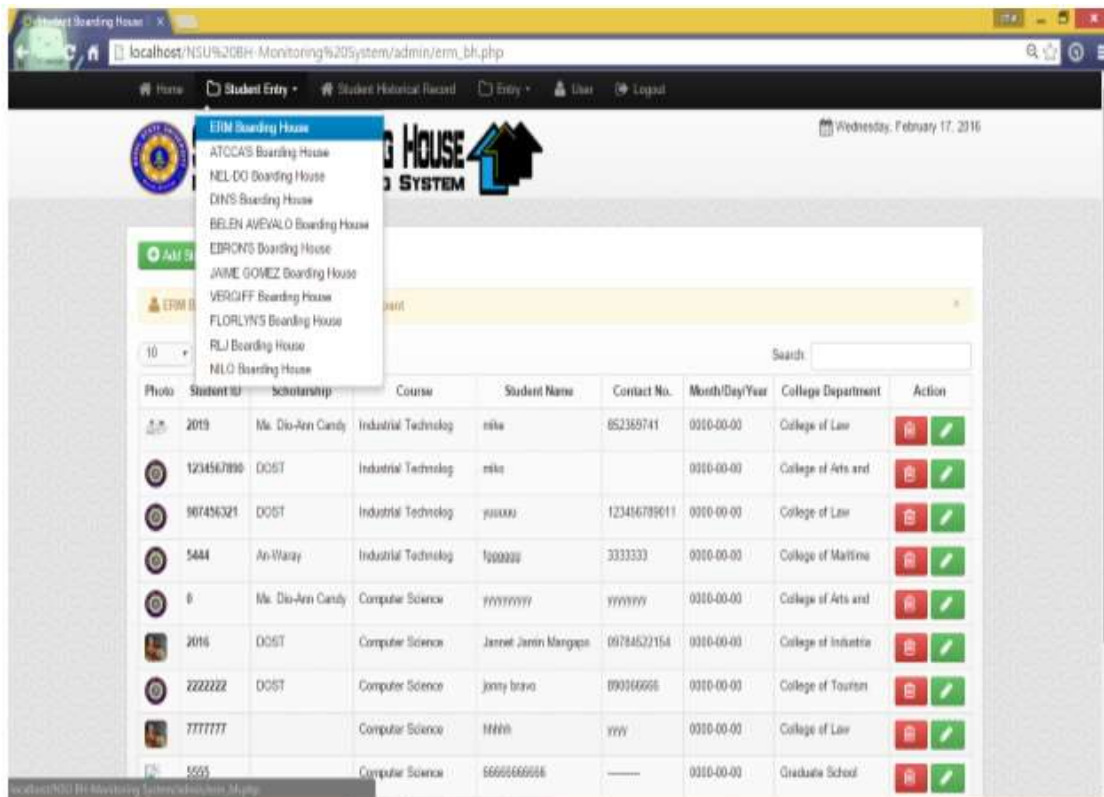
Student Boarding House

localhost/NSU%20BH-Monitoring%20System/admin/erm_bh.php

Home | Student Entry | Student Historical Record | Entry | User | Logout

ERM Boarding House
ATCCA'S Boarding House
NEL-DO Boarding House
DIN'S Boarding House
BELEN AVEVALO Boarding House
EBRON'S Boarding House
JAIME GOMEZ Boarding House
VERGIFF Boarding House
FLORLYN'S Boarding House
RLJ Boarding House
NILO Boarding House

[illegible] HOUSE
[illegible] SYSTEM

Wednesday, February 17, 2016

Add S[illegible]

ERM B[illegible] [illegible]dent

10

Search:

| Photo | Student ID | Scholarship | Course | Student Name | Contact No. | Month/Day/Year | College Department | Action |
|---|---|---|---|---|---|---|---|---|
| | 2019 | Ms. Dio-Ann Candy | Industrial Technolog | mike | 852369741 | 0000-00-00 | College of Law | |
| | 1234567890 | DOST | Industrial Technolog | mike | | 0000-00-00 | College of Arts and | |
| | 987456321 | DOST | Industrial Technolog | yuuuuu | 123456789611 | 0000-00-00 | College of Law | |
| | 5444 | An-Waray | Industrial Technolog | fgggggg | 3333333 | 0000-00-00 | College of Maritime | |
| | 0 | Ms. Dio-Ann Candy | Computer Science | yyyyyyyyy | yyyyyyy | 0000-00-00 | College of Arts and | |
| | 2016 | DOST | Computer Science | Jannet Jamin Mangapo | 09784522154 | 0000-00-00 | College of Industria | |
| | 2222222 | DOST | Computer Science | jonny bravo | 890666666 | 0000-00-00 | College of Tourism | |
| | 7777777 | | Computer Science | hhhhh | yyyy | 0000-00-00 | College of Law | |
| | 5555 | | Computer Science | 666666666666 | ——— | 0000-00-00 | Graduate School | |

localhost/NSU BH-Monitoring System/admin/erm_bh.php